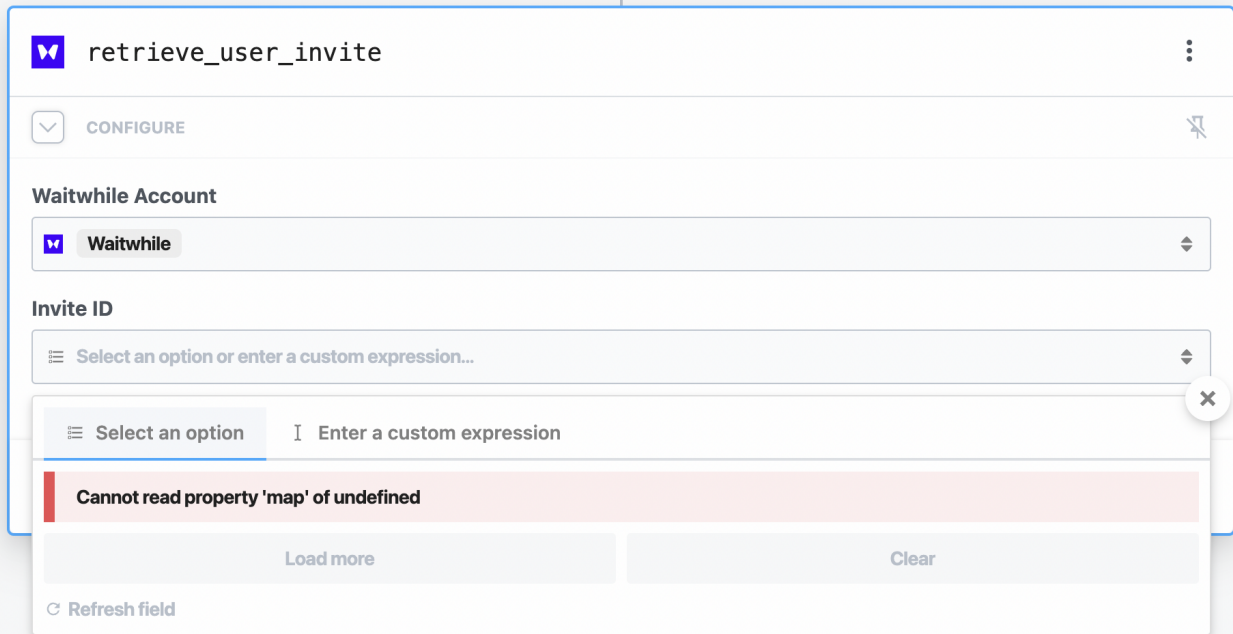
retrieve_user_invite

CONFIGURE

Waitwhile Account

Waitwhile

Invite ID

Select an option or enter a custom expression...

Select an option

Enter a custom expression

Cannot read property 'map' of undefined

Load more

Clear

Refresh field